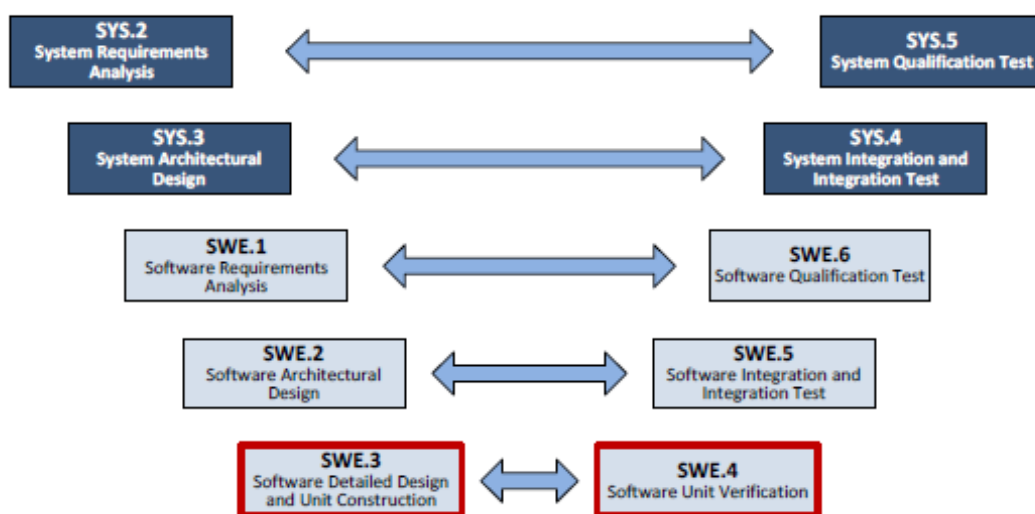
SYS.2
System Requirements Analysis

SYS.5
System Qualification Test

SYS.3
System Architectural Design

SYS.4
System Integration and Integration Test

SWE.1
Software Requirements Analysis

SWE.6
Software Qualification Test

SWE.2
Software Architectural Design

SWE.5
Software Integration and Integration Test

SWE.3
Software Detailed Design and Unit Construction

SWE.4
Software Unit Verification